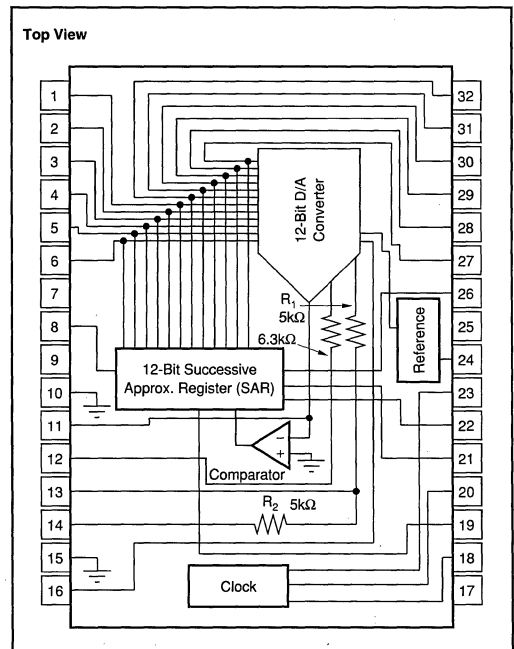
Top View

1
2
3
4
5
6
7
8
9
10
11
12
13
14
15
16

32
31
30
29
28
27
26
25
24
23
22
21
20
19
18
17

12-Bit D/A Converter

$R_1$
5kΩ
6.3kΩ

Reference

12-Bit Successive Approx. Register (SAR)

−
+
Comparator

$R_2$ 5kΩ

Clock